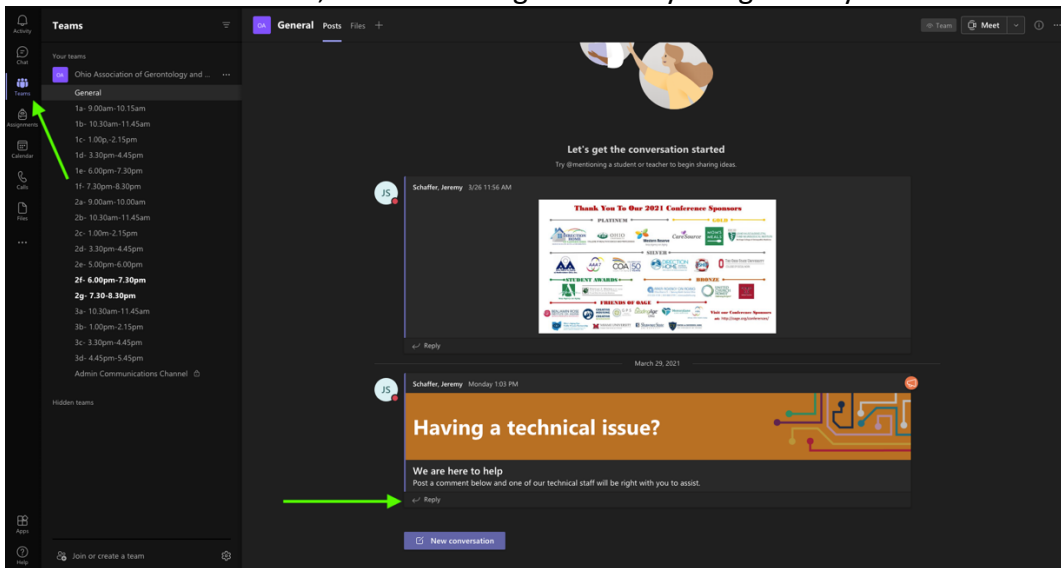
Activity
Chat
Teams
Assignments
Calendar
Calls
Files
...
Apps
Help

Teams

Your teams
OA Ohio Association of Gerontology and ... ···
General
1a- 9.00am-10.15am
1b- 10.30am-11.45am
1c- 1.00p,-2.15pm
1d- 3.30pm-4.45pm
1e- 6.00pm-7.30pm
1f- 7.30pm-8.30pm
2a- 9.00am-10.00am
2b- 10.30am-11.45am
2c- 1.00m-2.15pm
2d- 3.30pm-4.45pm
2e- 5.00pm-6.00pm
2f- 6.00pm-7.30pm
2g- 7.30-8.30pm
3a- 10.30am-11.45am
3b- 1.00pm-2.15pm
3c- 3.30pm-4.45pm
3d- 4.45pm-5.45pm
Admin Communications Channel

Hidden teams

Join or create a team

OA General Posts Files +

Team Meet

Let's get the conversation started
Try @mentioning a student or teacher to begin sharing ideas.

JS Schaffer, Jeremy 3/26 11:56 AM

Thank You To Our 2021 Conference Sponsors
PLATINUM
GOLD
SILVER
STUDENT AWARDS
BRONZE
FRIENDS OF OAGE
Visit our Conference Sponsors

Reply

March 29, 2021

JS Schaffer, Jeremy Monday 1:03 PM

Having a technical issue?

We are here to help
Post a comment below and one of our technical staff will be right with you to assist.

Reply

New conversation